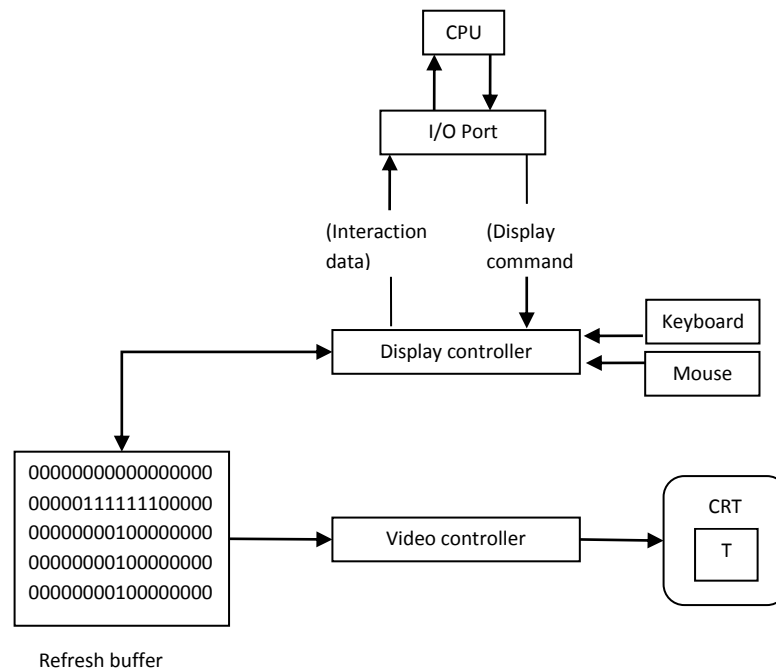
CPU

I/O Port

(Interaction data)

(Display command

Keyboard

Display controller

Mouse

0000000000000000
0000011111100000
0000000100000000
0000000100000000
0000000100000000

Video controller

CRT

T

Refresh buffer